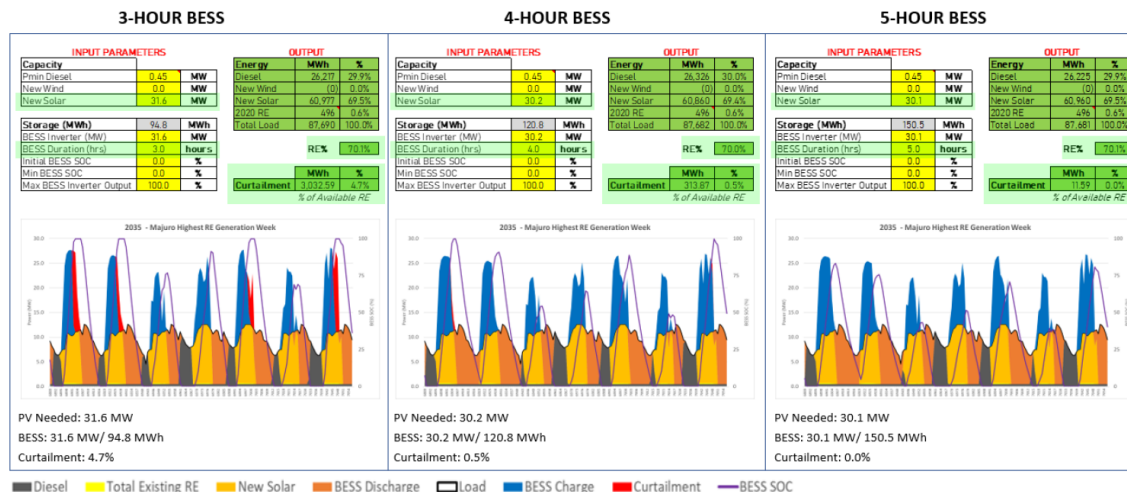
3-HOUR BESS

INPUT PARAMETERS

| Capacity | | |
|---|---|---|
| Pmin Diesel | 0.45 | MW |
| New Wind | 0.0 | MW |
| New Solar | 31.6 | MW |

| Storage (MWh) | 94.8 | MWh |
|---|---|---|
| BESS Inverter (MW) | 31.6 | MW |
| BESS Duration (hrs) | 3.0 | hours |
| Initial BESS SOC | 0.0 | % |
| Min BESS SOC | 0.0 | % |
| Max BESS Inverter Output | 100.0 | % |

OUTPUT

| Energy | MWh | % |
|---|---|---|
| Diesel | 26,217 | 29.9% |
| New Wind | (0) | 0.0% |
| New Solar | 60,977 | 69.5% |
| 2020 RE | 496 | 0.6% |
| Total Load | 87,690 | 100.0% |

RE% 70.1%

| | MWh | % |
|---|---|---|
| Curtailment | 3,032.59 | 4.7% |

% of Available RE

2035 - Majuro Highest RE Generation Week

PV Needed: 31.6 MW
BESS: 31.6 MW/ 94.8 MWh
Curtailment: 4.7%

4-HOUR BESS

INPUT PARAMETERS

| Capacity | | |
|---|---|---|
| Pmin Diesel | 0.45 | MW |
| New Wind | 0.0 | MW |
| New Solar | 30.2 | MW |

| Storage (MWh) | 120.8 | MWh |
|---|---|---|
| BESS Inverter (MW) | 30.2 | MW |
| BESS Duration (hrs) | 4.0 | hours |
| Initial BESS SOC | 0.0 | % |
| Min BESS SOC | 0.0 | % |
| Max BESS Inverter Output | 100.0 | % |

OUTPUT

| Energy | MWh | % |
|---|---|---|
| Diesel | 26,326 | 30.0% |
| New Wind | (0) | 0.0% |
| New Solar | 60,860 | 69.4% |
| 2020 RE | 496 | 0.6% |
| Total Load | 87,682 | 100.0% |

RE% 70.0%

| | MWh | % |
|---|---|---|
| Curtailment | 313.87 | 0.5% |

% of Available RE

2035 - Majuro Highest RE Generation Week

PV Needed: 30.2 MW
BESS: 30.2 MW/ 120.8 MWh
Curtailment: 0.5%

5-HOUR BESS

INPUT PARAMETERS

| Capacity | | |
|---|---|---|
| Pmin Diesel | 0.45 | MW |
| New Wind | 0.0 | MW |
| New Solar | 30.1 | MW |

| Storage (MWh) | 150.5 | MWh |
|---|---|---|
| BESS Inverter (MW) | 30.1 | MW |
| BESS Duration (hrs) | 5.0 | hours |
| Initial BESS SOC | 0.0 | % |
| Min BESS SOC | 0.0 | % |
| Max BESS Inverter Output | 100.0 | % |

OUTPUT

| Energy | MWh | % |
|---|---|---|
| Diesel | 26,225 | 29.9% |
| New Wind | (0) | 0.0% |
| New Solar | 60,960 | 69.5% |
| 2020 RE | 496 | 0.6% |
| Total Load | 87,681 | 100.0% |

RE% 70.1%

| | MWh | % |
|---|---|---|
| Curtailment | 11.59 | 0.0% |

% of Available RE

2035 - Majuro Highest RE Generation Week

PV Needed: 30.1 MW
BESS: 30.1 MW/ 150.5 MWh
Curtailment: 0.0%

Diesel  Total Existing RE  New Solar  BESS Discharge  Load  BESS Charge  Curtailment  BESS SOC